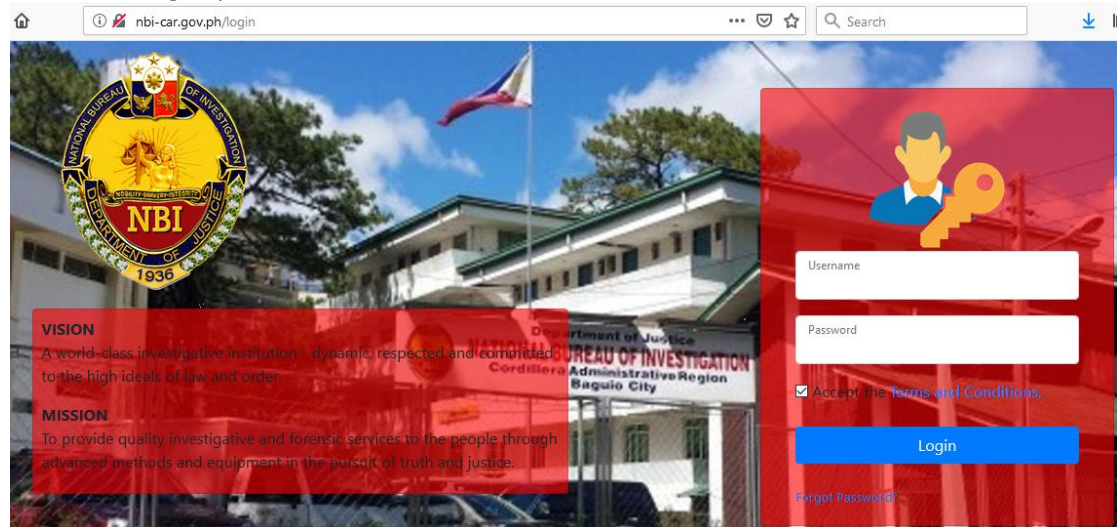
nbi-car.gov.ph/login

Search

NATIONAL BUREAU OF INVESTIGATION
NOBILITY · BRAVERY · INTEGRITY
NBI
DEPARTMENT OF JUSTICE
1936

VISION
A world-class investigative institution – dynamic, respected and committed to the high ideals of law and order.

MISSION
To provide quality investigative and forensic services to the people through advanced methods and equipment in the pursuit of truth and justice.

Department of Justice
NATIONAL BUREAU OF INVESTIGATION
Cordillera Administrative Region
Baguio City

Username

Password

Accept the Terms and Conditions.

Login

Forgot Password?